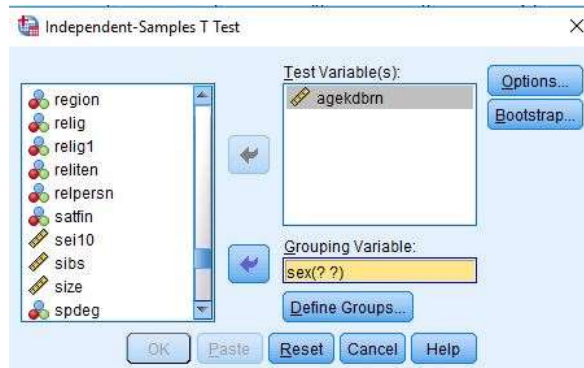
Independent-Samples T Test

×

region
relig
relig1
reliten
relpersn
satfin
sei10
sibs
size
spdeg

Test Variable(s):

agekdbrn

Options...

Bootstrap...

Grouping Variable:

sex(? ?)

Define Groups...

OK

Paste

Reset

Cancel

Help